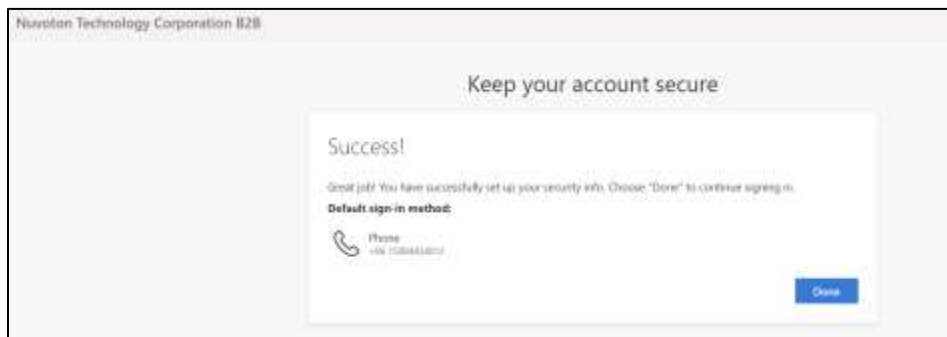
Nuvoton Technology Corporation B2B

Keep your account secure

Success!

Great job! You have successfully set up your security info. Choose "Done" to continue signing in.

Default sign-in method:

Phone
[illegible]

Done